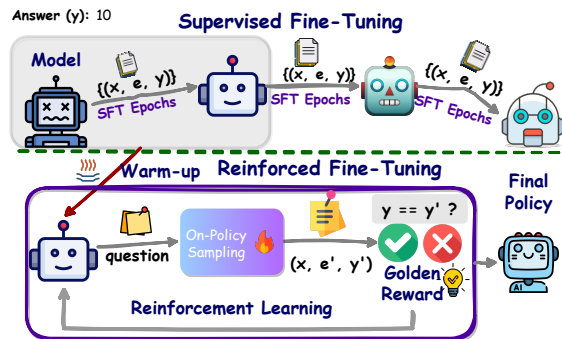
Answer (y): 10

Supervised Fine-Tuning

Model

{(x, e, y)}
SFT Epochs

{(x, e, y)}
SFT Epochs

{(x, e, y)}
SFT Epochs

Warm-up

Reinforced Fine-Tuning

Final Policy

question

On-Policy Sampling

(x, e', y')

y == y' ?

Golden Reward

Reinforcement Learning

AI